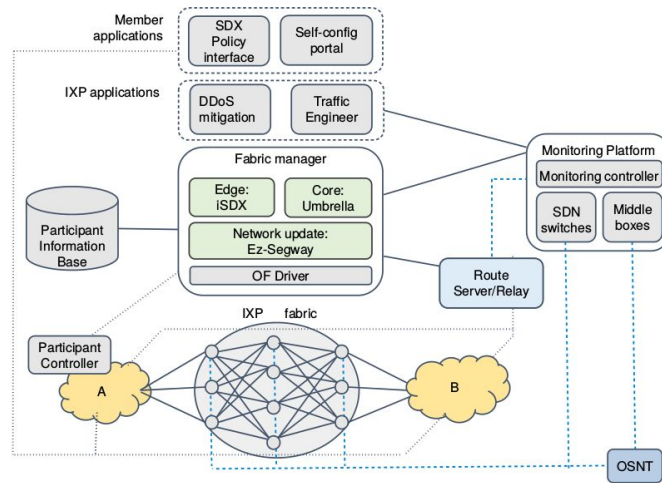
Member applications

SDX Policy interface

Self-config portal

IXP applications

DDoS mitigation

Traffic Engineer

Monitoring Platform

Monitoring controller

SDN switches

Middle boxes

Fabric manager

Edge: iSDX

Core: Umbrella

Network update: Ez-Segway

OF Driver

Participant Information Base

Route Server/Relay

IXP fabric

Participant Controller

A

B

OSNT